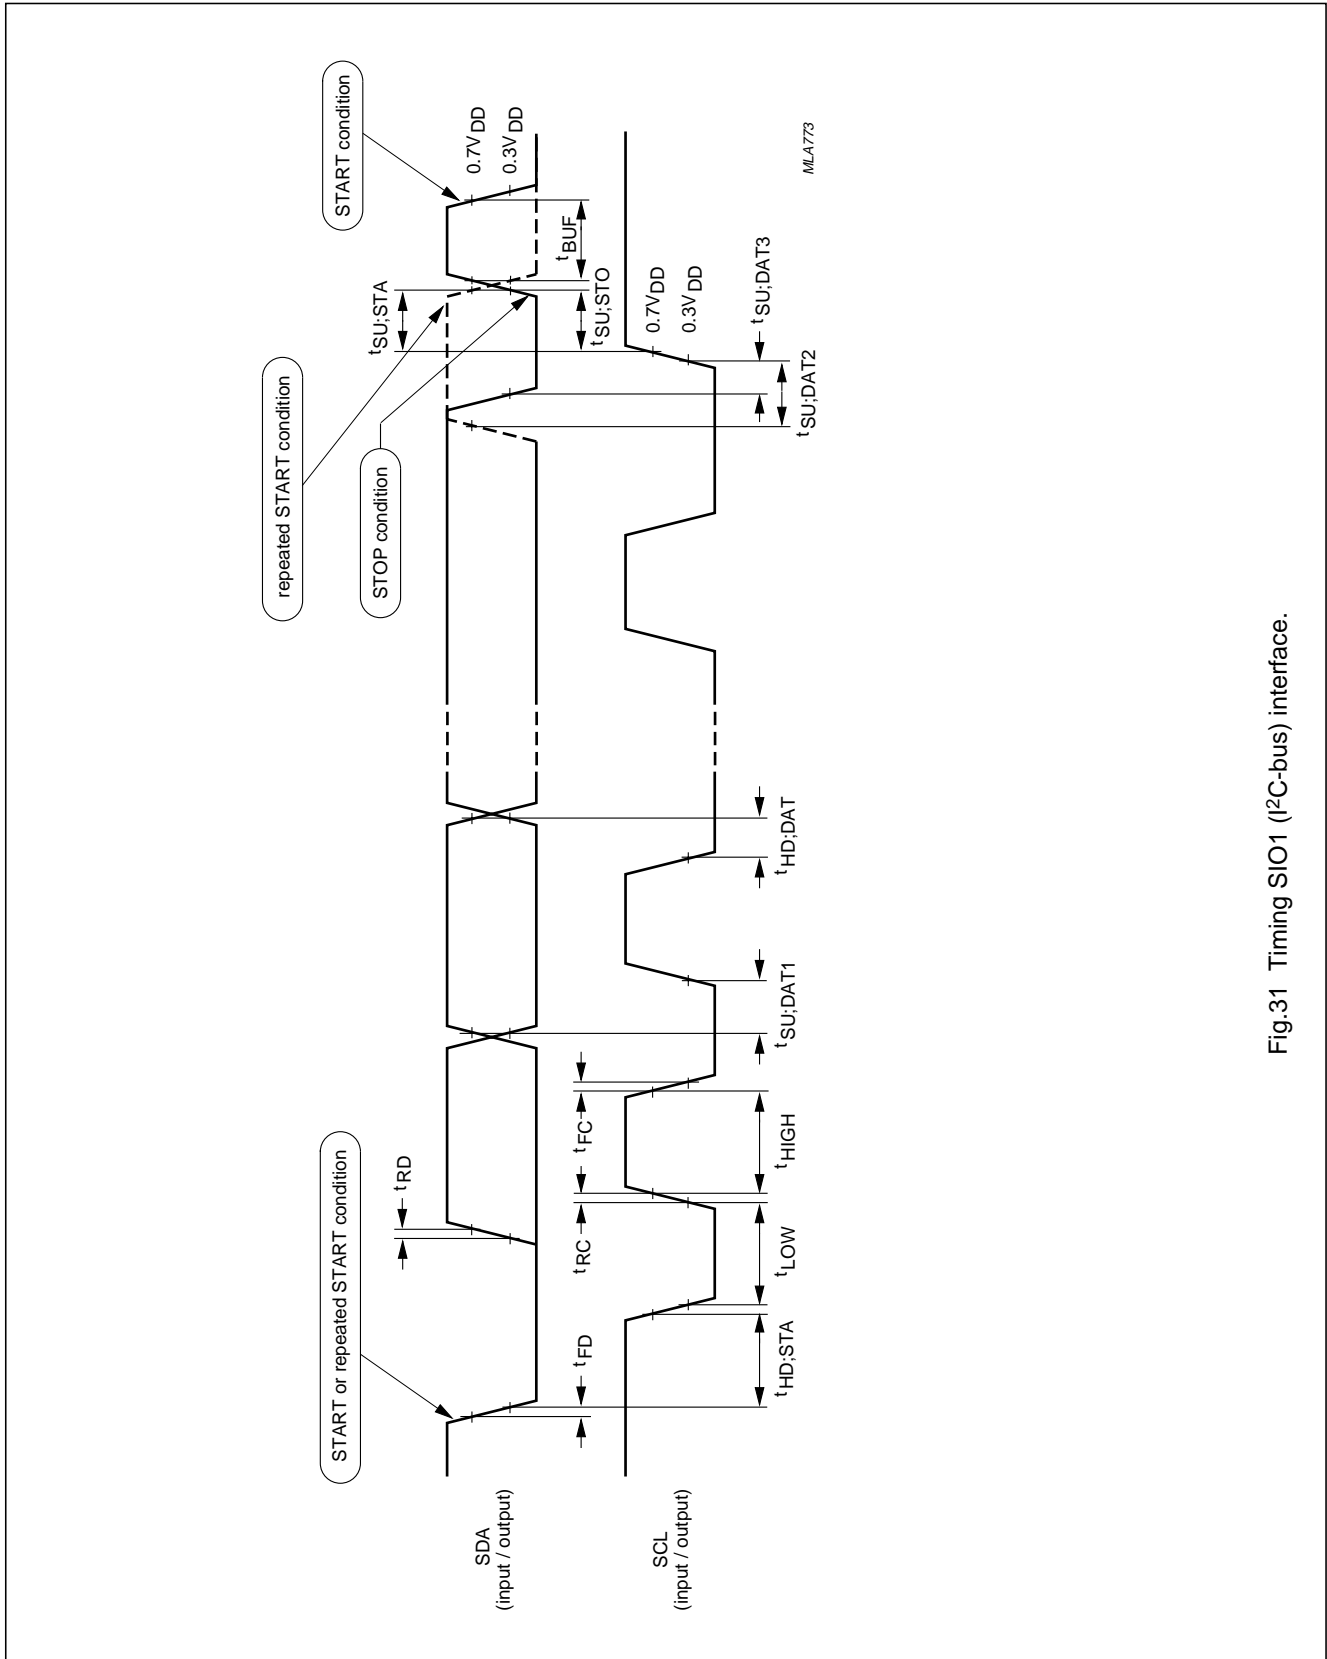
START condition

$0.7V_{DD}$

$0.3V_{DD}$

MLA773

repeated START condition

STOP condition

$t_{SU;STA}$

$t_{BUF}$

$t_{SU;STO}$

$0.7V_{DD}$

$0.3V_{DD}$

$t_{SU;DAT3}$

$t_{SU;DAT2}$

$t_{HD;DAT}$

$t_{SU;DAT1}$

START or repeated START condition

$t_{RD}$

$t_{FD}$

$t_{RC}$

$t_{FC}$

$t_{HD;STA}$

$t_{LOW}$

$t_{HIGH}$

SDA (input / output)

SCL (input / output)

Fig.31 Timing SIO1 ($I^2C$-bus) interface.